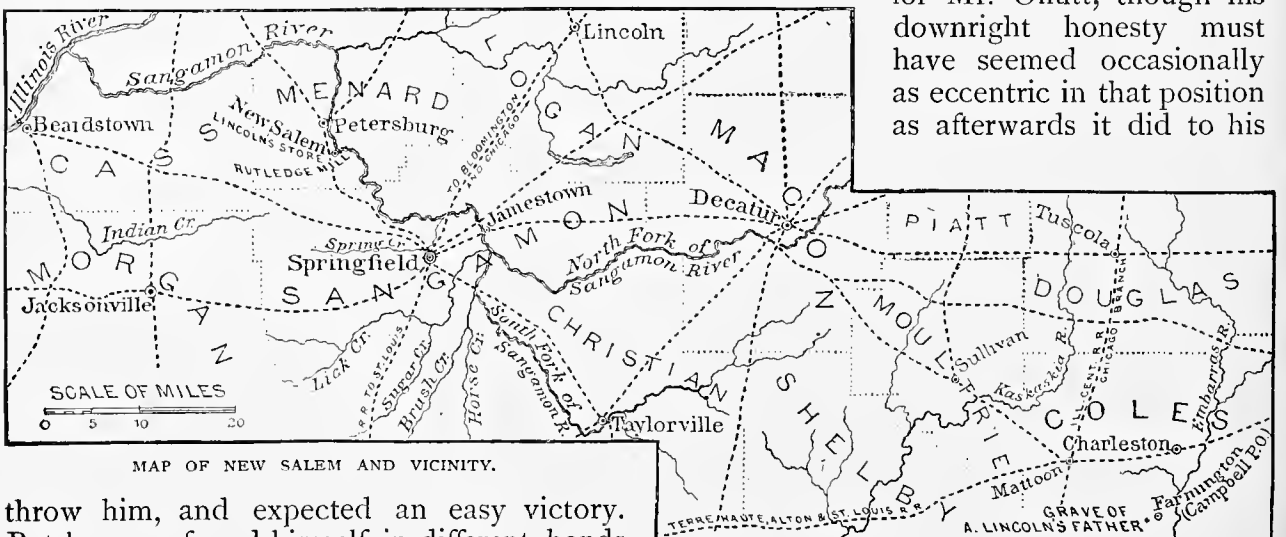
for Mr. Offutt, though his downright honesty must have seemed occasionally as eccentric in that position as afterwards it did to his

Illinois River
Sangamon River
Lincoln
MENARD
LOGAN
Beardstown
New Salem
LINCOLN'S STORE
Petersburg
RUTLEDGE MILL
TO BLOOMINGTON AND CHICAGO
CASS
MACON
Jamestown
Decatur
PIATT
Tuscola
Indian Cr.
Spring Cr.
Springfield
SANGAMON
North Fork of Sangamon River
MORGAN
Jacksonville
CHRISTIAN
DOUGLAS
MOULTRIE
ILL. CENT. R.R. CHICAGO BRANCH
Lick Cr.
R.R. TO ST. LOUIS
Sugar Cr.
Brush Cr.
Horse Cr.
South Fork of Sangamon R.
Sullivan
Kaskaskia R.
Embarras R.
SCALE OF MILES
0 5 10 20
Taylorville
SHELBY
COLES
Charleston
Mattoon
GRAVE OF A. LINCOLN'S FATHER
Farmington (Campbell P.O.)
TERRE HAUTE, ALTON & ST. LOUIS R.R.

MAP OF NEW SALEM AND VICINITY.

throw him, and expected an easy victory.